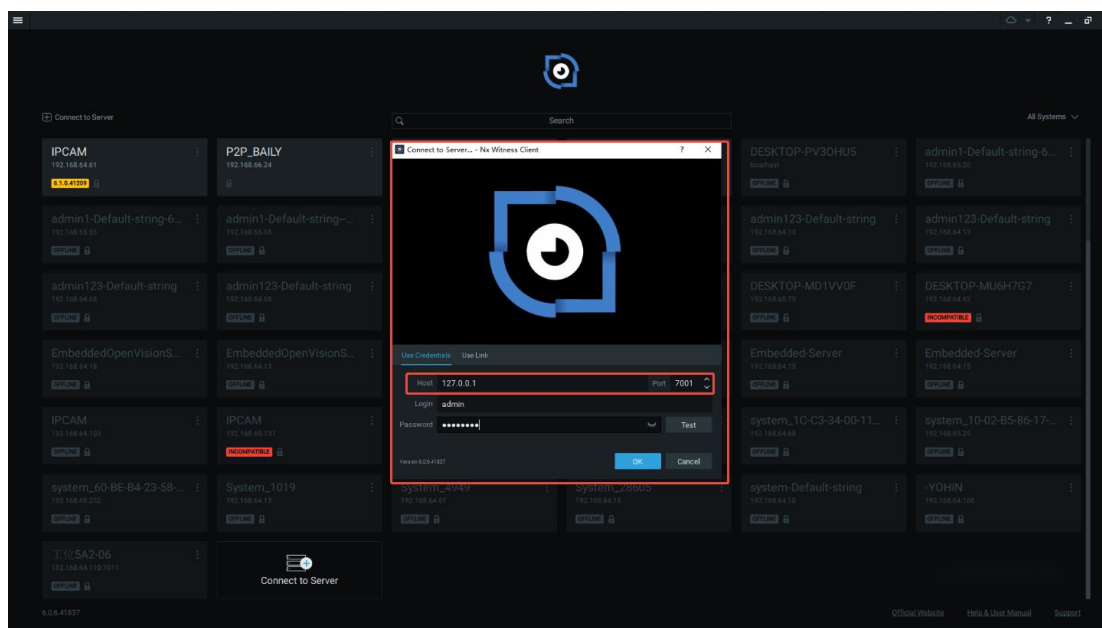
? _

Connect to Server

Search

All Systems

IPCAM
192.168.64.61
6.1.0.41209

P2P_BAILY
192.168.66.24

DESKTOP-PV3OHU5
localhost
OFFLINE

admin1-Default-string-6...
192.168.65.20
OFFLINE

admin1-Default-string-6...
192.168.65.53
OFFLINE

admin1-Default-string-...
192.168.65.55
OFFLINE

admin123-Default-string
192.168.64.13
OFFLINE

admin123-Default-string
192.168.64.13
OFFLINE

admin123-Default-string
192.168.64.68
OFFLINE

admin123-Default-string
192.168.64.68
OFFLINE

DESKTOP-MD1VV0F
192.168.65.79
OFFLINE

DESKTOP-MU6H7G7
192.168.64.62
INCOMPATIBLE

EmbeddedOpenVisionS...
192.168.64.15
OFFLINE

EmbeddedOpenVisionS...
192.168.64.15
OFFLINE

Embedded-Server
192.168.64.15
OFFLINE

Embedded-Server
192.168.64.15
OFFLINE

IPCAM
192.168.64.100
OFFLINE

IPCAM
192.168.65.137
INCOMPATIBLE

system_1C-C3-34-00-11...
192.168.64.66
OFFLINE

system_10-02-B5-86-17-...
192.168.65.20
OFFLINE

system_60-BE-B4-23-58-...
192.168.68.202
OFFLINE

System_1019
192.168.64.15
OFFLINE

System_4949
192.168.64.61
OFFLINE

System_28605
192.168.64.15
OFFLINE

system-Default-string
192.168.64.15
OFFLINE

-YOHIN
192.168.64.100
OFFLINE

工位5A2-06
192.168.64.110:7011
OFFLINE

Connect to Server

Connect to Server... - Nx Witness Client ? ✕

Use Credentials Use Link

Host 127.0.0.1 Port 7001
Login admin
Password •••••••• Test

Version 6.0.6.41837
OK Cancel

6.0.6.41837

Official Website Help & User Manual Support